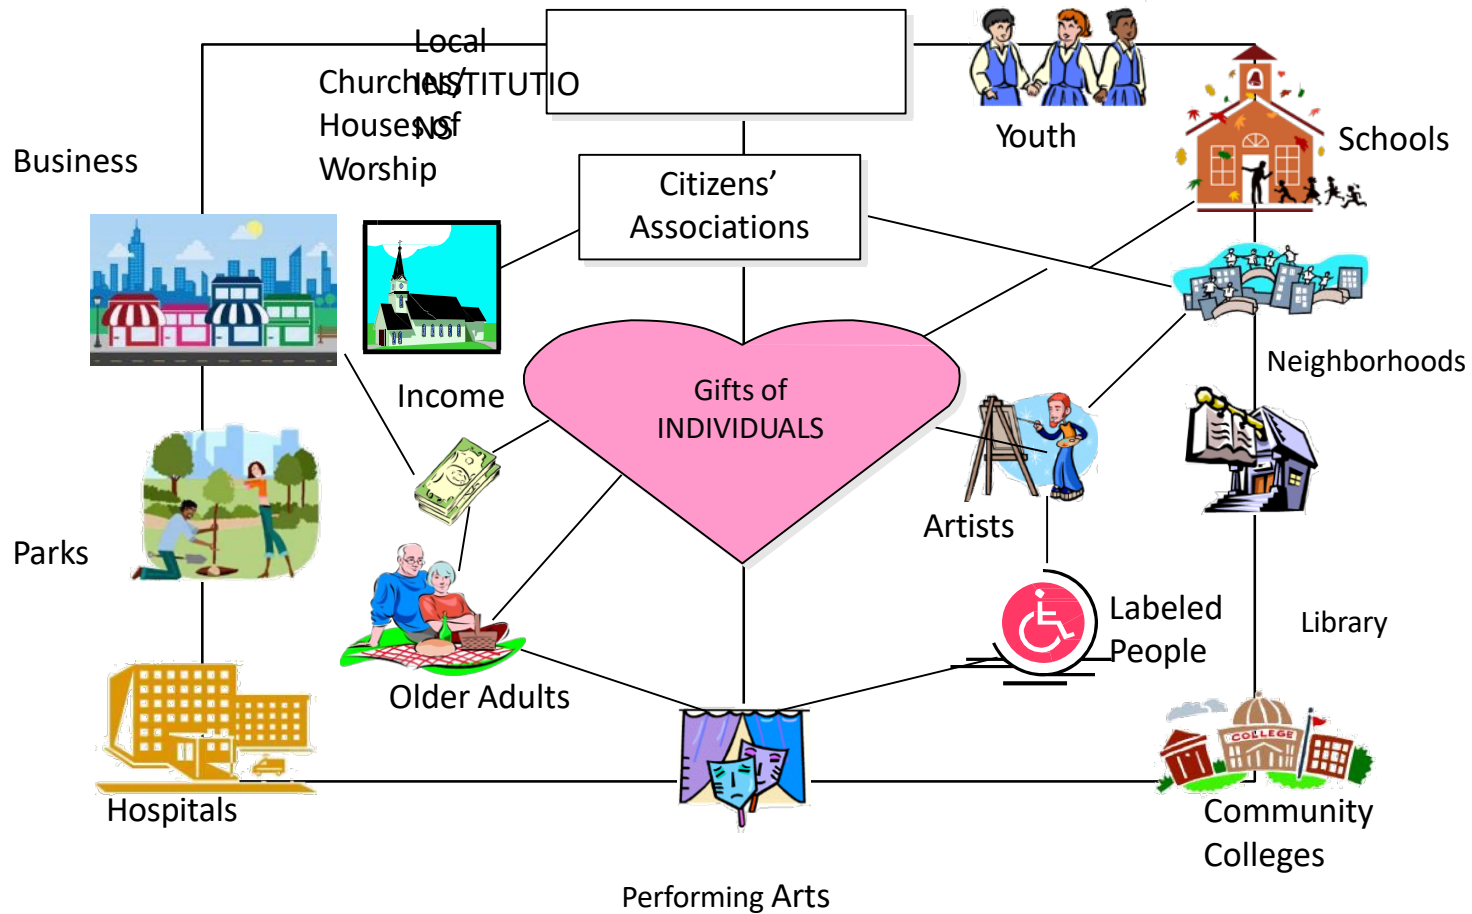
Local INSTITUTIONS

Churches/ Houses of Worship

Youth

Schools

Business

Citizens' Associations

Neighborhoods

Income

Gifts of INDIVIDUALS

Artists

Parks

Labeled People

Library

Older Adults

Hospitals

COLLEGE

Community Colleges

Performing Arts